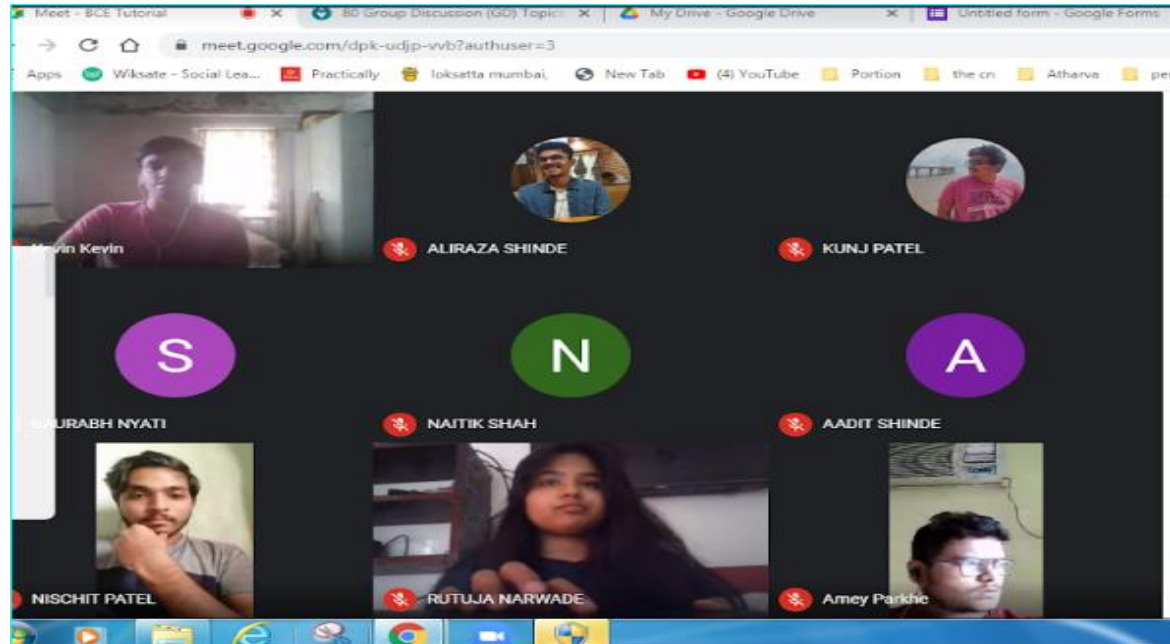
Meet - BCE Tutorial × 80 Group Discussion (GD) Topic × My Drive - Google Drive × Untitled form - Google Forms

meet.google.com/dpk-udjp-vvb?authuser=3

Apps Wiksate - Social Lea... Practically loksatta mumbai, New Tab (4) YouTube Portion the cn Atharva pe

Kevin Kevin

ALIRAZA SHINDE

KUNJ PATEL

S

N

A

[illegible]URABH NYATI

NAITIK SHAH

AADIT SHINDE

NISCHIT PATEL

RUTUJA NARWADE

Amey Parkhe